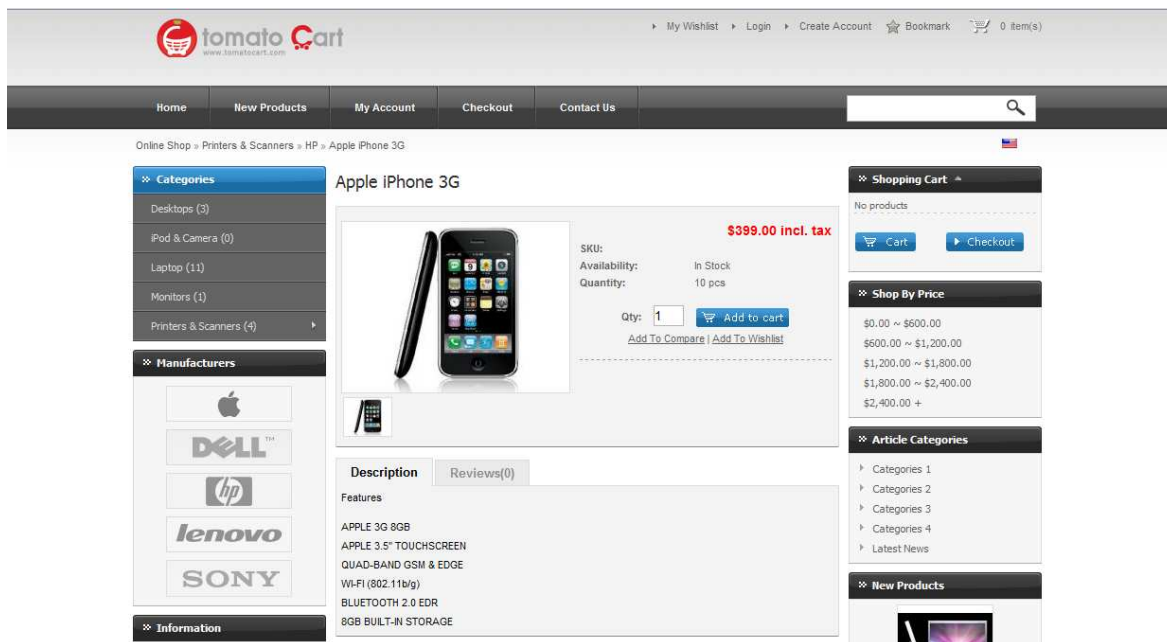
tomato Cart
www.tomatocart.com

My Wishlist Login Create Account Bookmark 0 item(s)

Home New Products My Account Checkout Contact Us

Online Shop » Printers & Scanners » HP » Apple iPhone 3G

» Categories
Desktops (3)
iPod & Camera (0)
Laptop (11)
Monitors (1)
Printers & Scanners (4)

» Manufacturers
DELL
hp
lenovo
SONY

» Information

Apple iPhone 3G

$399.00 incl. tax
SKU:
Availability: In Stock
Quantity: 10 pcs

Qty: 1 Add to cart
Add To Compare | Add To Wishlist

Description Reviews(0)
Features

APPLE 3G 8GB
APPLE 3.5" TOUCHSCREEN
QUAD-BAND GSM & EDGE
WI-FI (802.11b/g)
BLUETOOTH 2.0 EDR
8GB BUILT-IN STORAGE

» Shopping Cart
No products
Cart Checkout

» Shop By Price
$0.00 ~ $600.00
$600.00 ~ $1,200.00
$1,200.00 ~ $1,800.00
$1,800.00 ~ $2,400.00
$2,400.00 +

» Article Categories
Categories 1
Categories 2
Categories 3
Categories 4
Latest News

» New Products